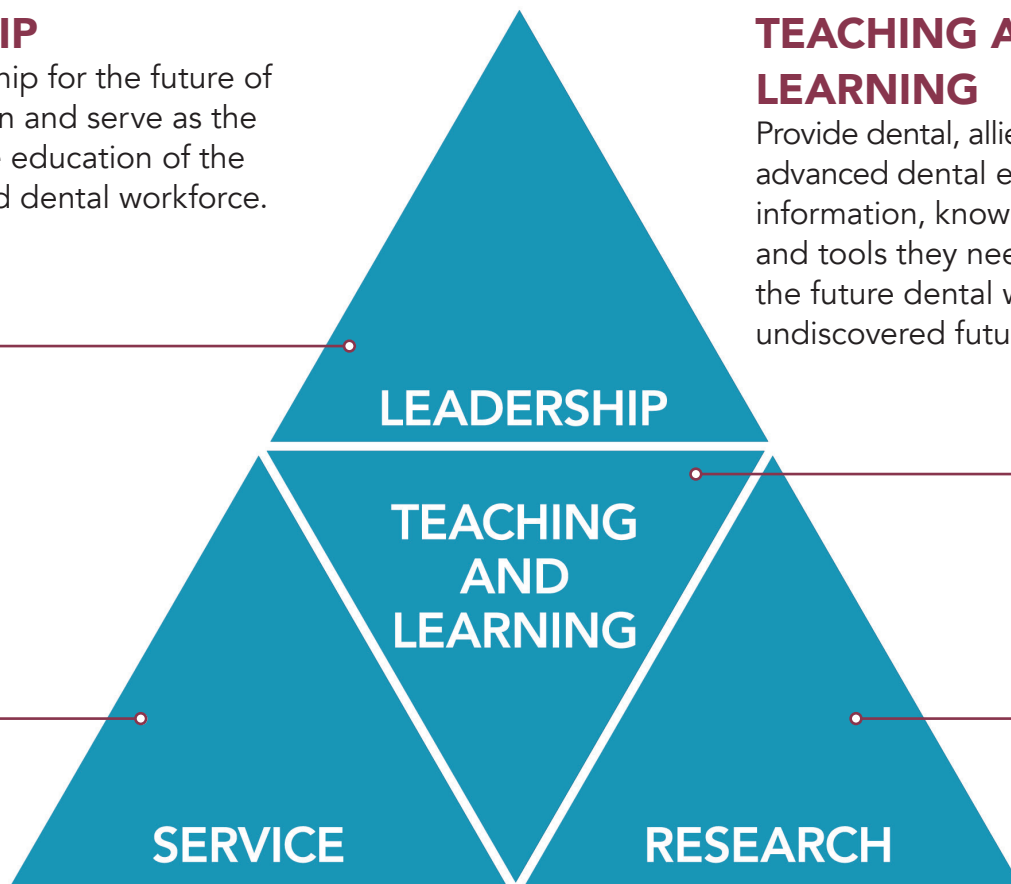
IP

hip for the future of n and serve as the education of the d dental workforce.

TEACHING A LEARNING

Provide dental, allie advanced dental e information, know and tools they nee the future dental w undiscovered futu

LEADERSHIP

TEACHING AND LEARNING

SERVICE

RESEARCH